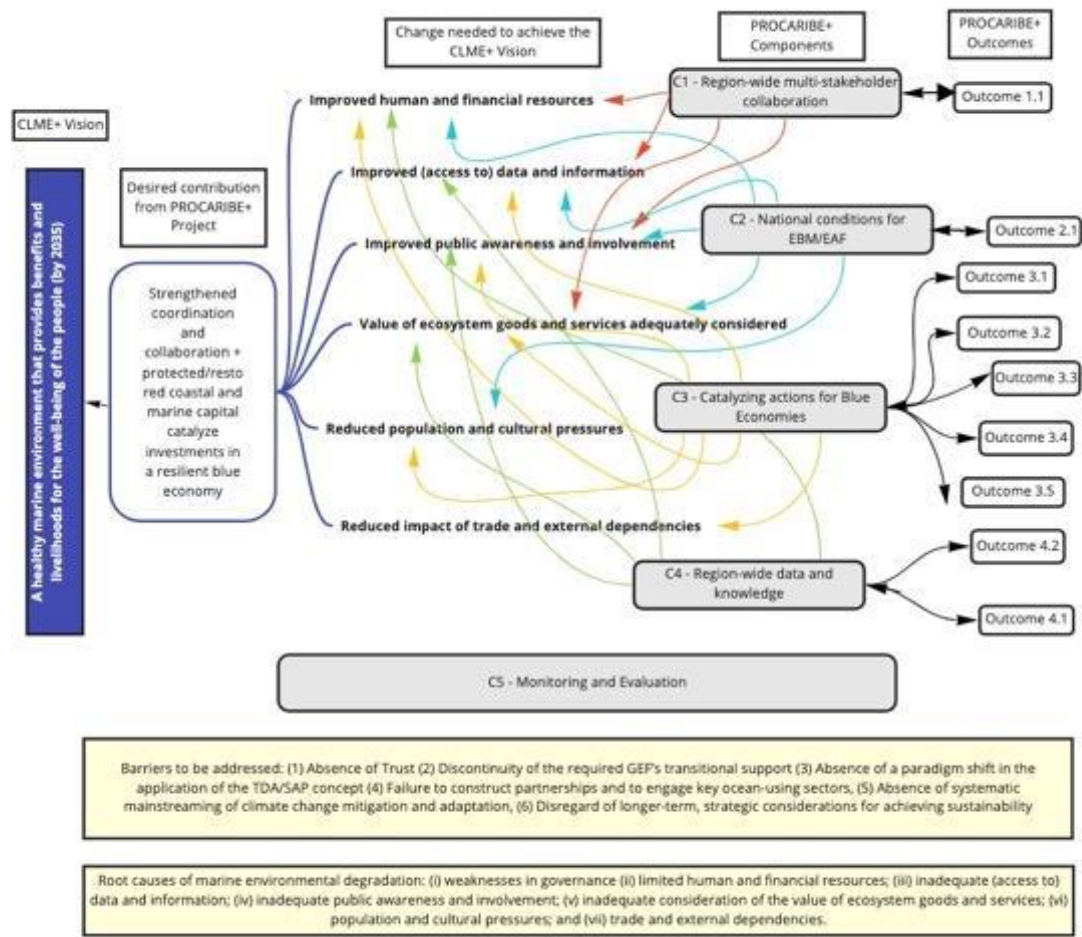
Change needed to achieve the CLME+ Vision

PROCARIBE+ Components

PROCARIBE+ Outcomes

CLME+ Vision

A healthy marine environment that provides benefits and livelihoods for the well-being of the people (by 2035)

Desired contribution from PROCARIBE+ Project

Strengthened coordination and collaboration + protected/restored coastal and marine capital catalyze investments in a resilient blue economy

Improved human and financial resources

Improved (access to) data and information

Improved public awareness and involvement

Value of ecosystem goods and services adequately considered

Reduced population and cultural pressures

Reduced impact of trade and external dependencies

C1 - Region-wide multi-stakeholder collaboration

C2 - National conditions for EBM/EAF

C3 - Catalyzing actions for Blue Economies

C4 - Region-wide data and knowledge

Outcome 1.1

Outcome 2.1

Outcome 3.1

Outcome 3.2

Outcome 3.3

Outcome 3.4

Outcome 3.5

Outcome 4.2

Outcome 4.1

C5 - Monitoring and Evaluation

Barriers to be addressed: (1) Absence of Trust (2) Discontinuity of the required GEF's transitional support (3) Absence of a paradigm shift in the application of the TDA/SAP concept (4) Failure to construct partnerships and to engage key ocean-using sectors, (5) Absence of systematic mainstreaming of climate change mitigation and adaptation, (6) Disregard of longer-term, strategic considerations for achieving sustainability

Root causes of marine environmental degradation: (i) weaknesses in governance (ii) limited human and financial resources; (iii) inadequate (access to) data and information; (iv) inadequate public awareness and involvement; (v) inadequate consideration of the value of ecosystem goods and services; (vi) population and cultural pressures; and (vii) trade and external dependencies.